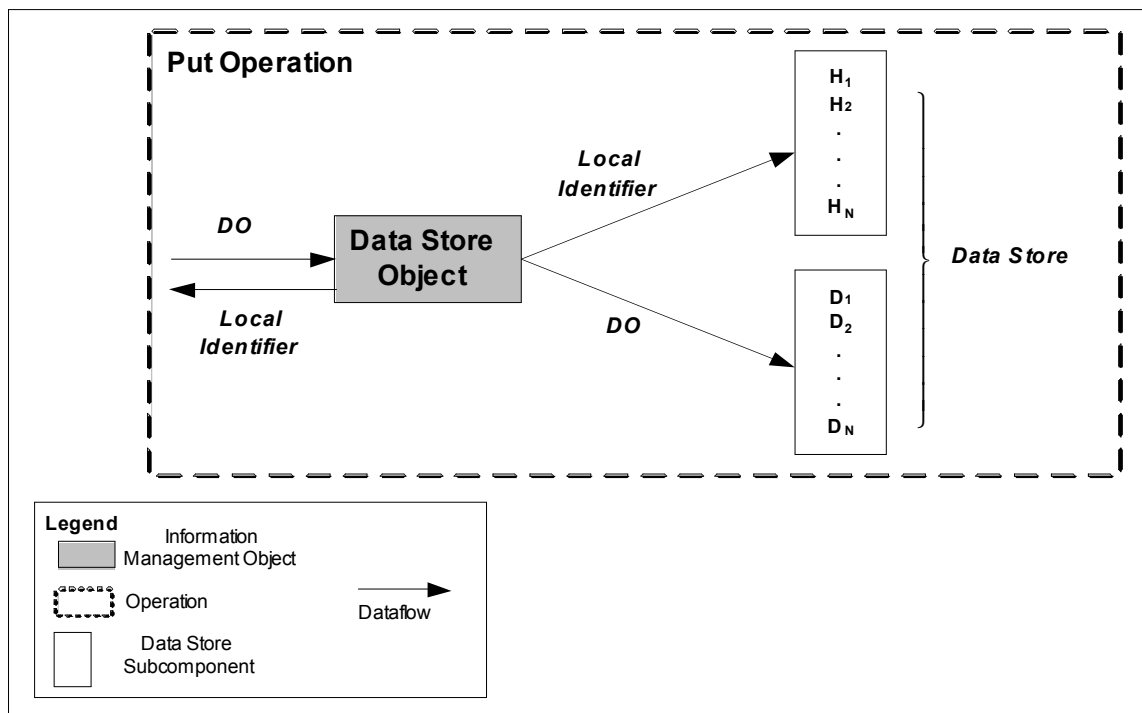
Put Operation

DO

Data Store Object

Local Identifier

Local Identifier

DO

$H_1$
$H_2$
.
.
.
$H_N$

$D_1$
$D_2$
.
.
.
$D_N$

Data Store

Legend

Information Management Object

Operation

Dataflow

Data Store Subcomponent